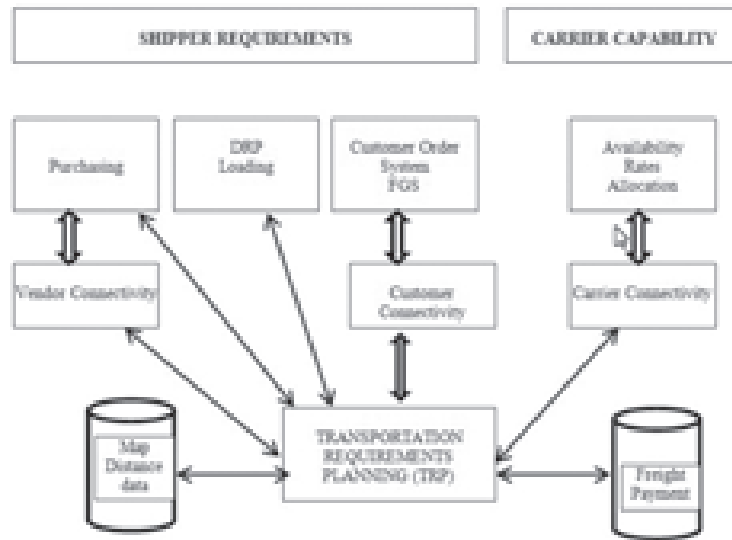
SHIPPER REQUIREMENTS

CARRIER CAPABILITY

Purchasing

DRP Loading

Customer Order System FGS

Availability Rates Allocation

Vendor Connectivity

Customer Connectivity

Carrier Connectivity

Map Distance data

TRANSPORTATION REQUIREMENTS PLANNING (TRP)

Freight Payment